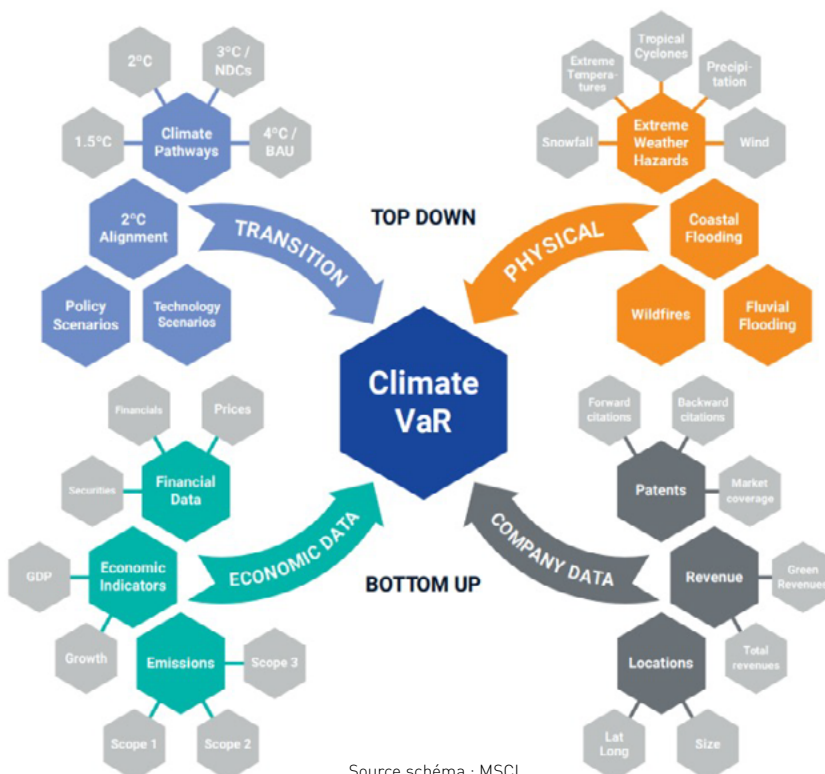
2°C

3°C / NDCs

1.5°C

Climate Pathways

4°C / BAU

2°C Alignment

Policy Scenarios

Technology Scenarios

TRANSITION

TOP DOWN

Tropical Cyclones

Extreme Tempera-tures

Precipi-tation

Snowfall

Extreme Weather Hazards

Wind

Coastal Flooding

PHYSICAL

Wildfires

Fluvial Flooding

Climate VaR

Financials

Prices

Financial Data

Securities

GDP

Economic Indicators

ECONOMIC DATA

Growth

Emissions

Scope 3

Scope 1

Scope 2

BOTTOM UP

Forward citations

Backward citations

Patents

Market coverage

COMPANY DATA

Revenue

Green Revenues

Total revenues

Locations

Lat Long

Size

Source schéma : MSCI